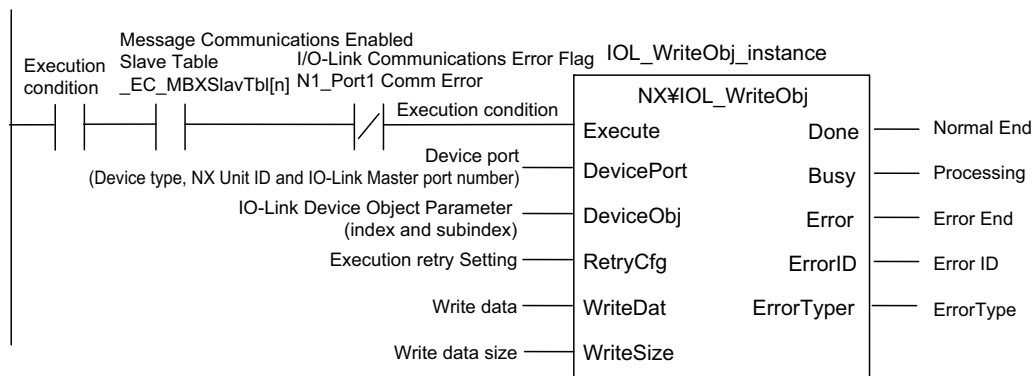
Execution condition

Message Communications Enabled Slave Table _EC_MBXSlavTbl[n]

I/O-Link Communications Error Flag N1_Port1 Comm Error

IOL_WriteObj_instance

Execution condition

NX¥IOL_WriteObj

Execute

Done

Normal End

Device port (Device type, NX Unit ID and IO-Link Master port number)

DevicePort

Busy

Processing

IO-Link Device Object Parameter (index and subindex)

DeviceObj

Error

Error End

Execution retry Setting

RetryCfg

ErrorID

Error ID

Write data

WriteDat

ErrorTyper

ErrorType

Write data size

WriteSize